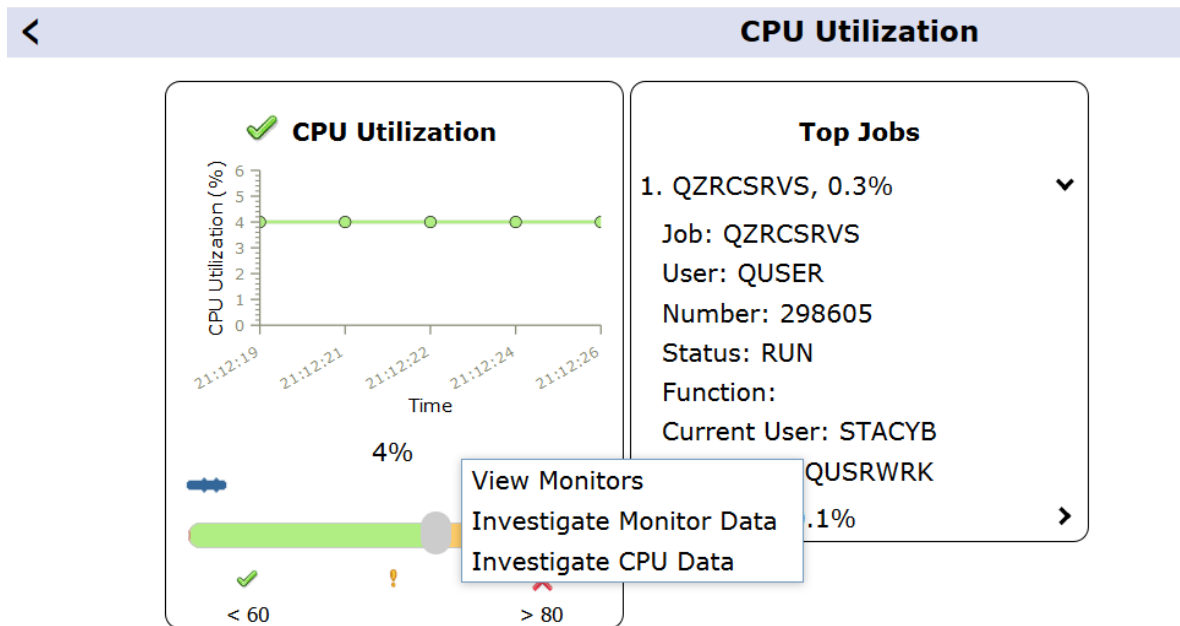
<

CPU Utilization

CPU Utilization

CPU Utilization (%)

6
5
4
3
2
1
0

21:12:19
21:12:21
21:12:22
21:12:24
21:12:26

Time

4%

View Monitors
Investigate Monitor Data
Investigate CPU Data

< 60
> 80

Top Jobs

1. QZRCSRVS, 0.3%

Job: QZRCSRVS
User: QUSER
Number: 298605
Status: RUN
Function:
Current User: STACYB
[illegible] QUSRWRK
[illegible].1%